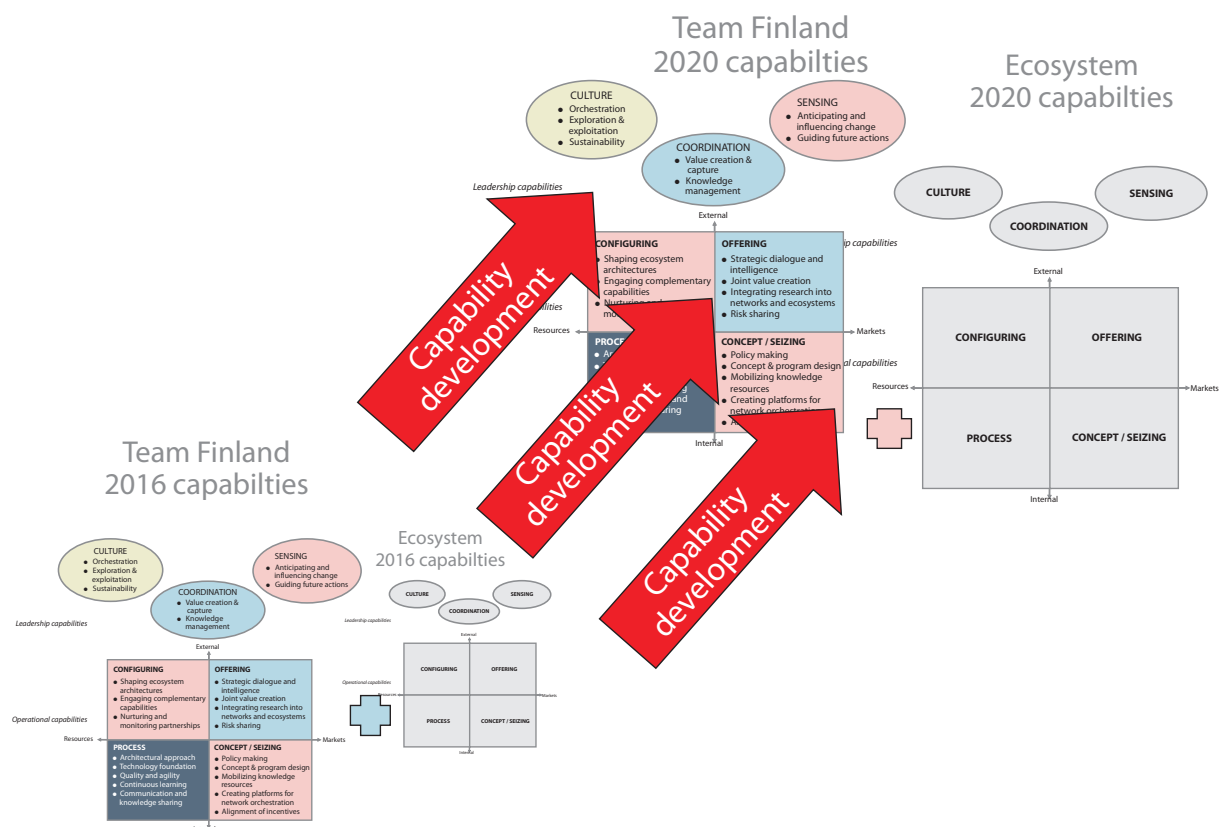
Team Finland
2020 capabilties

Ecosystem
2020 capabilties

CULTURE
• Orchestration
• Exploration & exploitation
• Sustainability

COORDINATION
• Value creation & capture
• Knowledge management

SENSING
• Anticipating and influencing change
• Guiding future actions

Leadership capabilities

External

CONFIGURING
• Shaping ecosystem architectures
• Engaging complementary capabilities
• Nurturing and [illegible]

OFFERING
• Strategic dialogue and intelligence
• Joint value creation
• Integrating research into networks and ecosystems
• Risk sharing

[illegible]ip capabilities

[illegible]abilities

Resources

Markets

PROCE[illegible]

CONCEPT / SEIZING
• Policy making
• Concept & program design
• Mobilizing knowledge resources
• Creating platforms for network orchestration
• A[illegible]

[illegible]al capabilities

Internal

Capability development

Capability development

Capability development

CULTURE

COORDINATION

SENSING

External

CONFIGURING

OFFERING

Resources

Markets

PROCESS

CONCEPT / SEIZING

Internal

Team Finland
2016 capabilties

CULTURE
• Orchestration
• Exploration & exploitation
• Sustainability

COORDINATION
• Value creation & capture
• Knowledge management

SENSING
• Anticipating and influencing change
• Guiding future actions

Leadership capabilities

External

CONFIGURING
• Shaping ecosystem architectures
• Engaging complementary capabilities
• Nurturing and monitoring partnerships

OFFERING
• Strategic dialogue and intelligence
• Joint value creation
• Integrating research into networks and ecosystems
• Risk sharing

Operational capabilities

Resources

Markets

PROCESS
• Architectural approach
• Technology foundation
• Quality and agility
• Continuous learning
• Communication and knowledge sharing

CONCEPT / SEIZING
• Policy making
• Concept & program design
• Mobilizing knowledge resources
• Creating platforms for network orchestration
• Alignment of incentives

Ecosystem
2016 capabilties

CULTURE

COORDINATION

SENSING

Leadership capabilities

External

CONFIGURING

OFFERING

Operational capabilities

Resources

Markets

PROCESS

CONCEPT / SEIZING

Internal